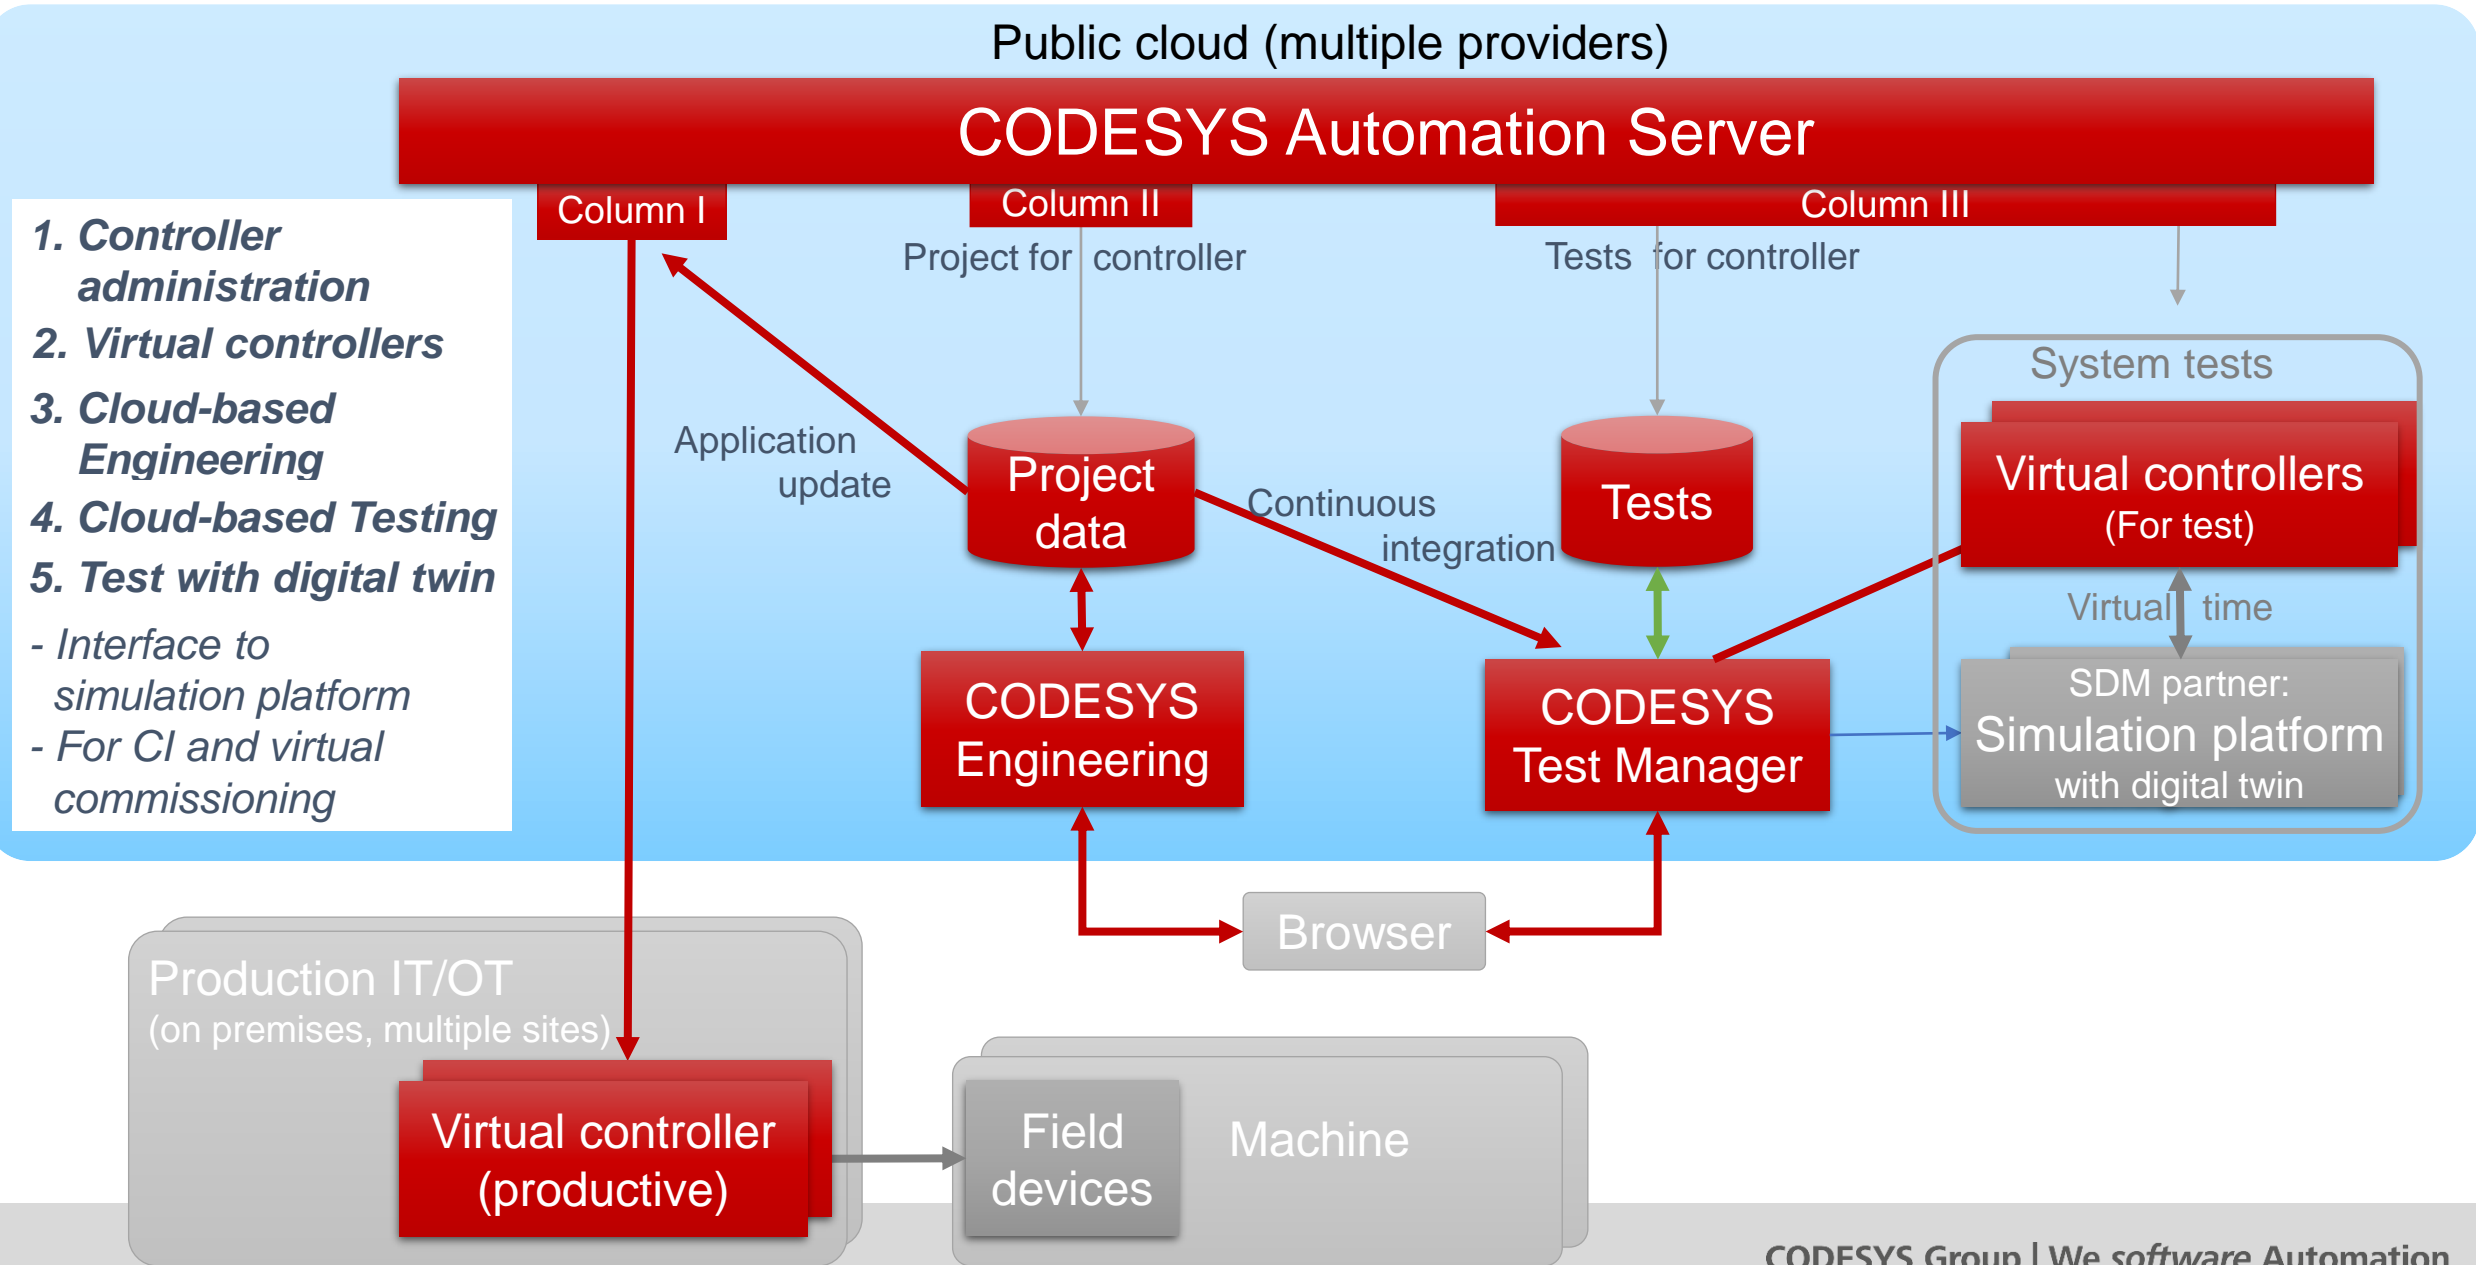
Public cloud (multiple providers)

CODESYS Automation Server

Column I

Column II

Column III

1. Controller administration
2. Virtual controllers
3. Cloud-based Engineering
4. Cloud-based Testing
5. Test with digital twin
- Interface to simulation platform
- For CI and virtual commissioning

Project for controller

Tests for controller

System tests

Application update

Project data

Continuous integration

Tests

Virtual controllers
(For test)

Virtual time

SDM partner:
Simulation platform
with digital twin

CODESYS Engineering

CODESYS Test Manager

Browser

Production IT/OT
(on premises, multiple sites)

Virtual controller (productive)

Field devices

Machine

CODESYS Group | We software Automation